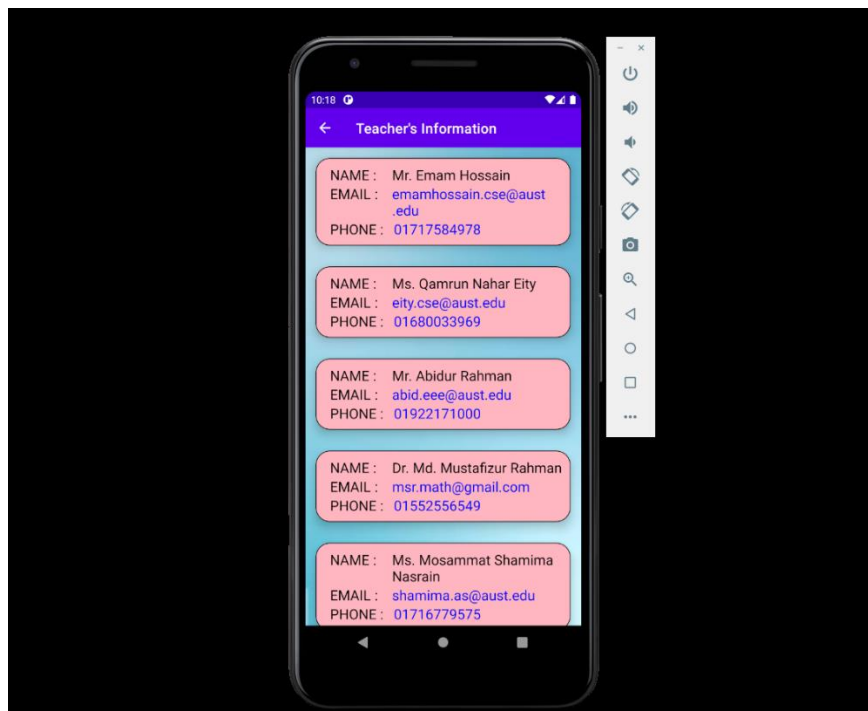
10:18

Teacher's Information

NAME : Mr. Emam Hossain
EMAIL : emamhossain.cse@aust.edu
PHONE : 01717584978

NAME : Ms. Qamrun Nahar Eity
EMAIL : eity.cse@aust.edu
PHONE : 01680033969

NAME : Mr. Abidur Rahman
EMAIL : abid.eee@aust.edu
PHONE : 01922171000

NAME : Dr. Md. Mustafizur Rahman
EMAIL : msr.math@gmail.com
PHONE : 01552556549

NAME : Ms. Mosammat Shamima Nasrain
EMAIL : shamima.as@aust.edu
PHONE : 01716779575